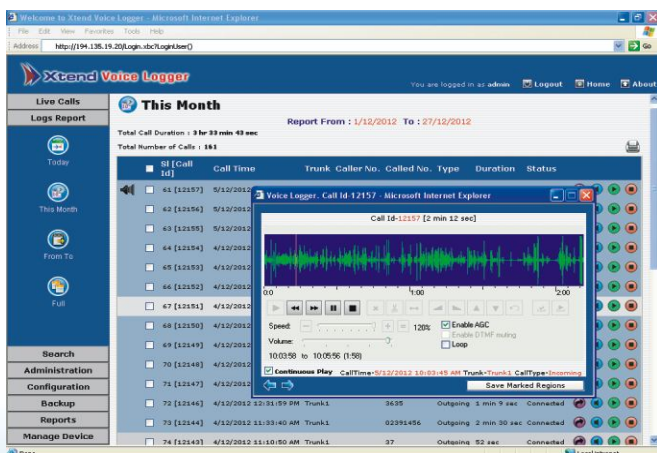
Welcome to Xtend Voice Logger - Microsoft Internet Explorer

File Edit View Favorites Tools Help

Address http://194.135.19.20/Login.xbc?LoginUser()

Go

Xtend Voice Logger

You are logged in as admin Logout Home About

Live Calls

Logs Report

Today

This Month

From To

Full

Search

Administration

Configuration

Backup

Reports

Manage Device

This Month

Report From : 1/12/2012 To : 27/12/2012

Total Call Duration : 3 hr 33 min 43 sec

Total Number of Calls : 161

| | SI [Call Id] | Call Time | Trunk | Caller No. | Called No. | Type | Duration | Status |
|---|---|---|---|---|---|---|---|---|
| | 61 [12157] | 5/12/2012 | | | | | | |
| | 62 [12156] | 5/12/2012 | | | | | | |
| | 63 [12155] | 5/12/2012 | | | | | | |
| | 64 [12154] | 4/12/2012 | | | | | | |
| | 65 [12153] | 4/12/2012 | | | | | | |
| | 66 [12152] | 4/12/2012 | | | | | | |
| | 67 [12151] | 4/12/2012 | | | | | | |
| | 68 [12150] | 4/12/2012 | | | | | | |
| | 69 [12149] | 4/12/2012 | | | | | | |
| | 70 [12148] | 4/12/2012 | | | | | | |
| | 71 [12147] | 4/12/2012 | | | | | | |
| | 72 [12146] | 4/12/2012 12:31:59 PM | Trunk1 | | 3635 | Outgoing | 1 min 9 sec | Connected |
| | 73 [12144] | 4/12/2012 11:53:40 AM | Trunk1 | | 02391456 | Outgoing | 2 min 30 sec | Connected |
| | 74 [12143] | 4/12/2012 11:10:50 AM | Trunk1 | | 37 | Outgoing | 52 sec | Connected |

Voice Logger, Call Id-12157 - Microsoft Internet Explorer

Call Id-12157 [2 min 12 sec]

0:00 1:00 2:00

Speed: 120% Enable AGC Enable DTMF muting

Volume: Loop

10:03:58 to 10:05:56 (1:58)

Continuous Play CallTime-5/12/2012 10:03:45 AM Trunk-Trunk1 CallType-Incoming

Save Marked Regions

Done Local intranet